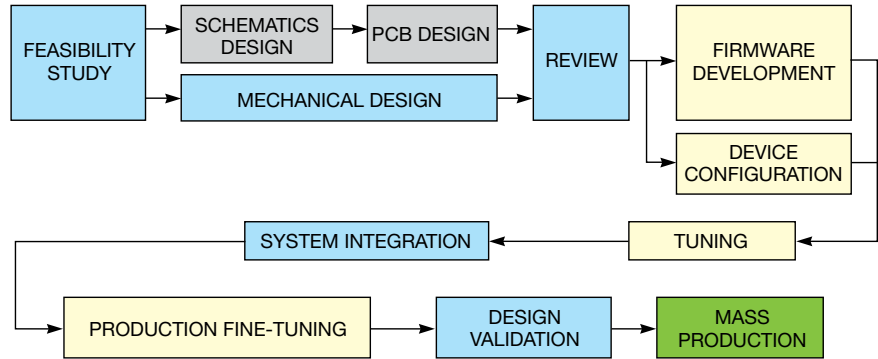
FEASIBILITY STUDY

SCHEMATICS DESIGN

PCB DESIGN

MECHANICAL DESIGN

REVIEW

FIRMWARE DEVELOPMENT

DEVICE CONFIGURATION

TUNING

SYSTEM INTEGRATION

PRODUCTION FINE-TUNING

DESIGN VALIDATION

MASS PRODUCTION